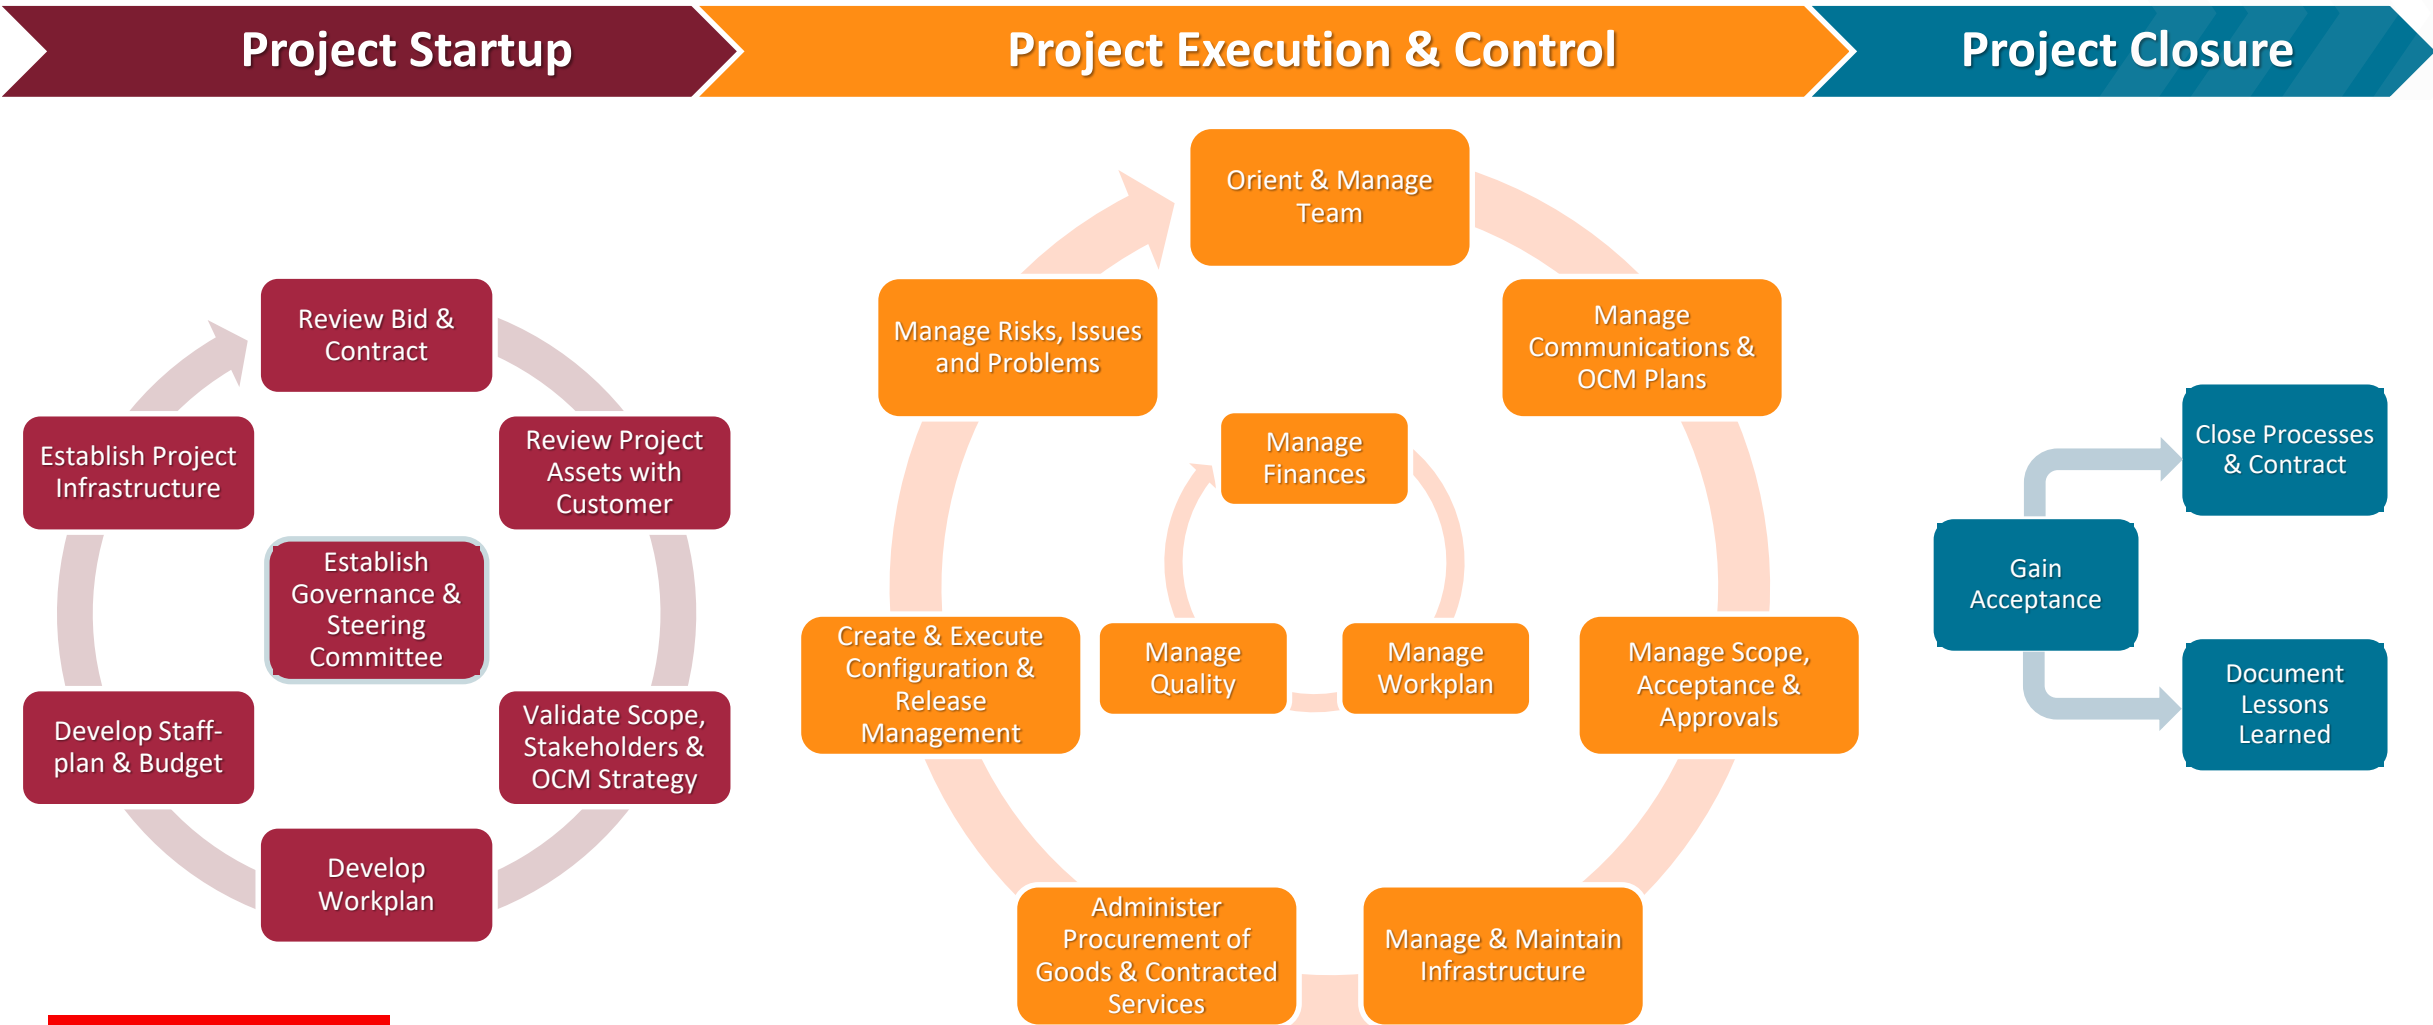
Project Startup

Project Execution & Control

Project Closure

Review Bid & Contract

Review Project Assets with Customer

Validate Scope, Stakeholders & OCM Strategy

Develop Workplan

Develop Staff-plan & Budget

Establish Project Infrastructure

Establish Governance & Steering Committee

Orient & Manage Team

Manage Communications & OCM Plans

Manage Scope, Acceptance & Approvals

Manage & Maintain Infrastructure

Administer Procurement of Goods & Contracted Services

Create & Execute Configuration & Release Management

Manage Risks, Issues and Problems

Manage Finances

Manage Workplan

Manage Quality

Gain Acceptance

Close Processes & Contract

Document Lessons Learned